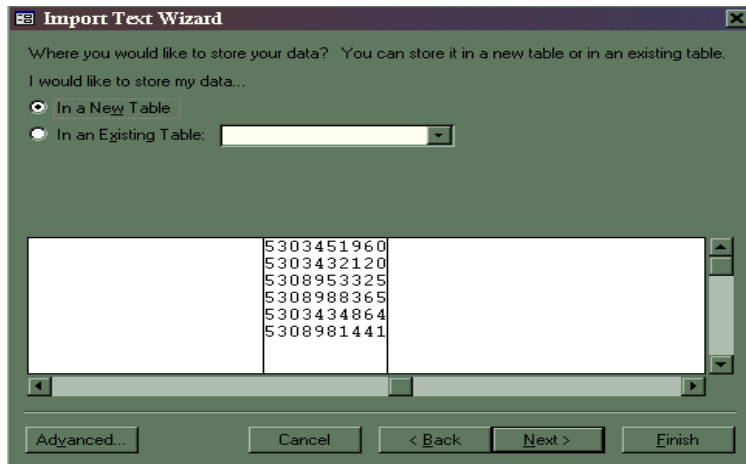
Import Text Wizard

Where you would like to store your data? You can store it in a new table or in an existing table.

I would like to store my data...

In a New Table

In an Existing Table:

5303451960
5303432120
5308953325
5308988365
5303434864
5308981441

Advanced...

Cancel

< Back

Next >

Finish